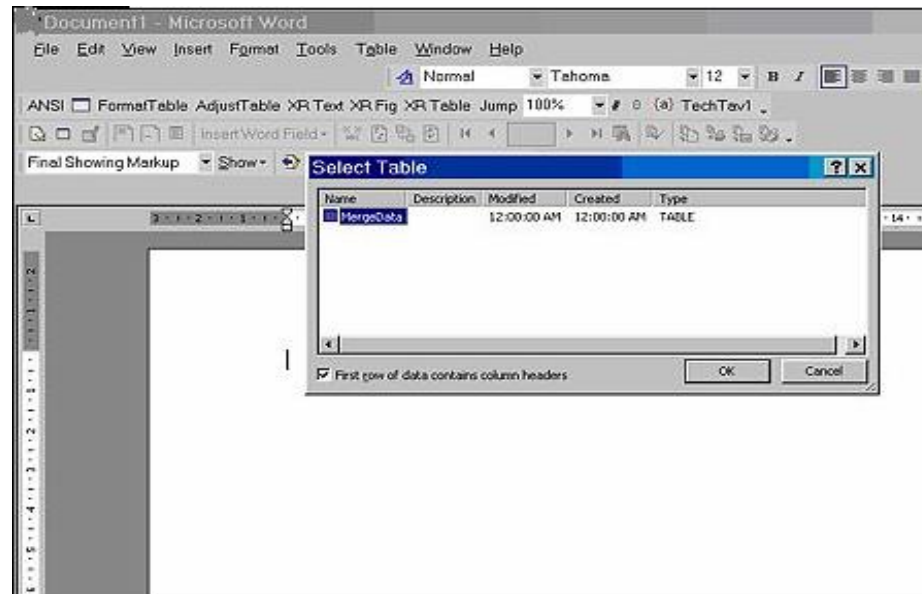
Document1 - Microsoft Word

File Edit View Insert Format Tools Table Window Help

Normal Tahoma 12 B I

ANSI FormatTable AdjustTable XR Text XR Fig XR Table Jump 100% (a) TechTav1

Insert Word Field

Final Showing Markup Show

Select Table

| Name | Description | Modified | Created | Type |
|---|---|---|---|---|
| MergeData | | 12:00:00 AM | 12:00:00 AM | TABLE |

First row of data contains column headers

OK

Cancel